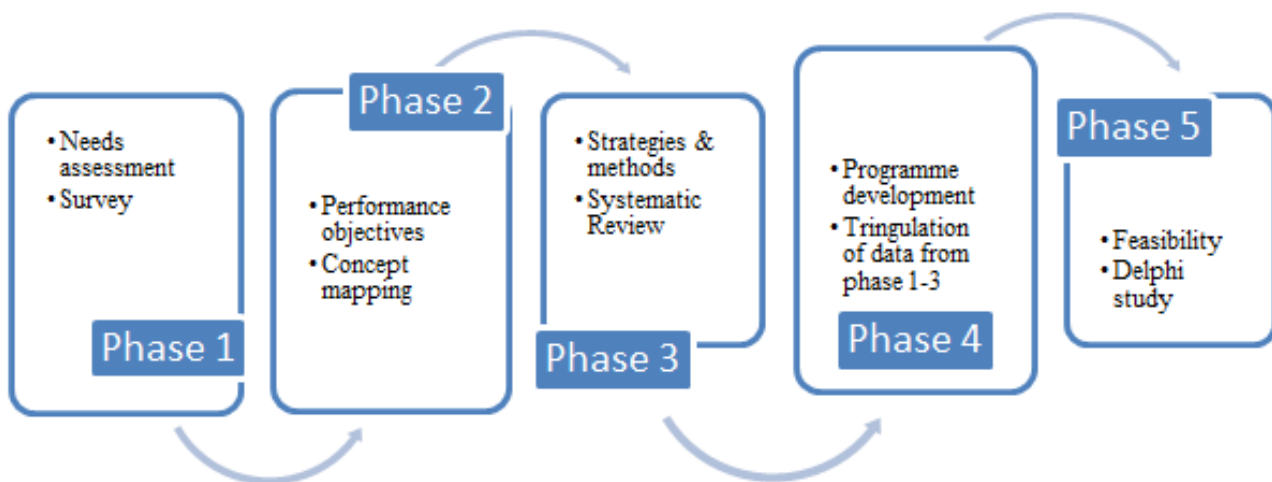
Phase 1
- Needs assessment
- Survey

Phase 2
- Performance objectives
- Concept mapping

Phase 3
- Strategies & methods
- Systematic Review

Phase 4
- Programme development
- Tringulation of data from phase 1-3

Phase 5
- Feasibility
- Delphi study